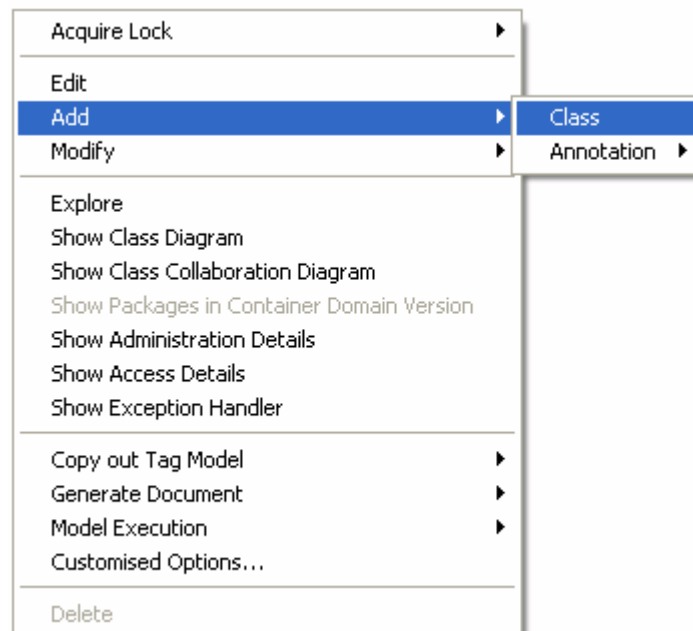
Acquire Lock

Edit
Add
Modify

Class
Annotation

Explore
Show Class Diagram
Show Class Collaboration Diagram
Show Packages in Container Domain Version
Show Administration Details
Show Access Details
Show Exception Handler

Copy out Tag Model
Generate Document
Model Execution
Customised Options...

Delete